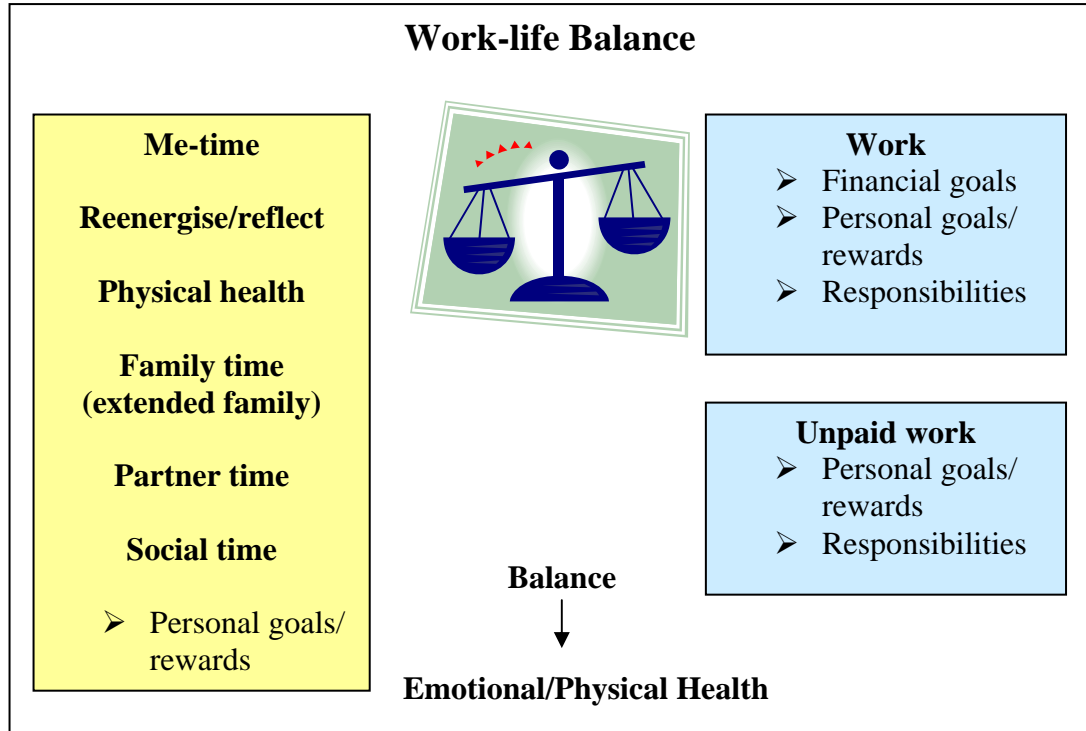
Work-life Balance

Me-time

Reenergise/reflect

Physical health

Family time (extended family)

Partner time

Social time

➢ Personal goals/ rewards

Work
➢ Financial goals
➢ Personal goals/ rewards
➢ Responsibilities

Unpaid work
➢ Personal goals/ rewards
➢ Responsibilities

Balance

Emotional/Physical Health